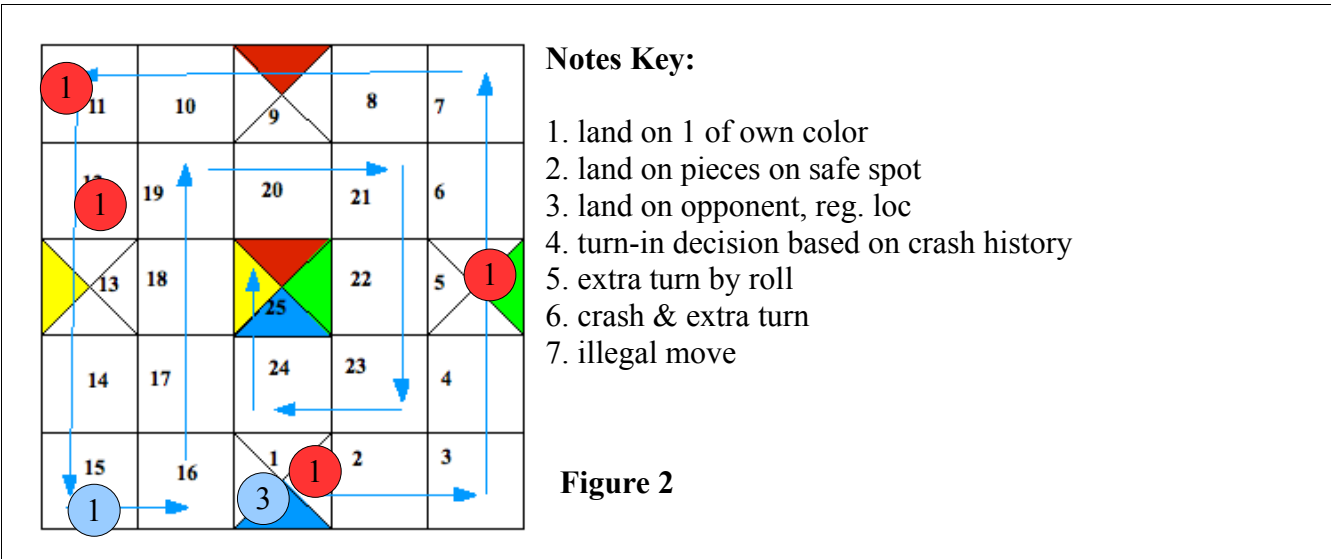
| | | | | |
|---|---|---|---|---|
| 1 11 | 10 | 9 | 8 | 7 |
| 12 1 | 19 | 20 | 21 | 6 |
| 13 | 18 | 25 | 22 | 5 1 |
| 14 | 17 | 24 | 23 | 4 |
| 15 1 | 16 | 1 1 3 | 2 | 3 |

Notes Key:

1. land on 1 of own color
2. land on pieces on safe spot
3. land on opponent, reg. loc
4. turn-in decision based on crash history
5. extra turn by roll
6. crash & extra turn
7. illegal move

Figure 2